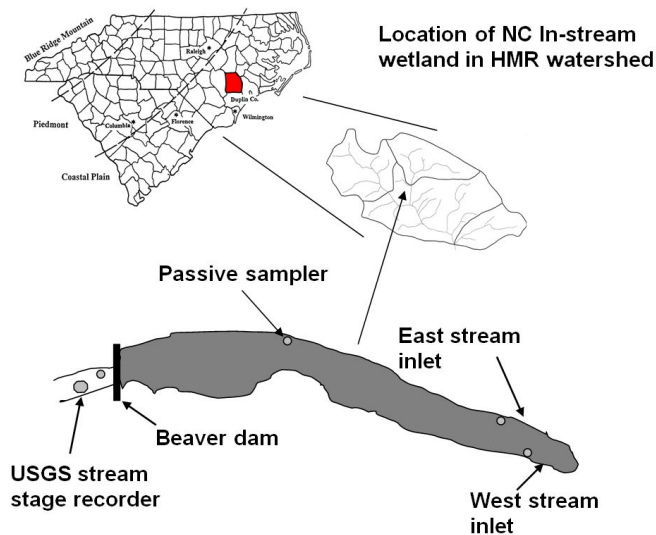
Blue Ridge Mountain

Raleigh

Duplin Co.

Piedmont

Columbia

Florence

Wilmington

Coastal Plain

Location of NC In-stream wetland in HMR watershed

Passive sampler

East stream inlet

Beaver dam

USGS stream stage recorder

West stream inlet